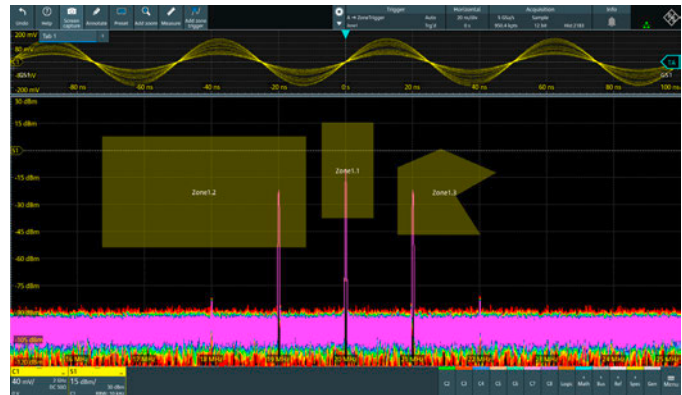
Undo Help Screen capture Annotate Preset Add zone Measure Add zone trigger

Trigger
Auto
Trig'd

Horizontal
20 ns/div
0 s

Acquisition
5 GSa/s
Sample
12 bit

Info

200 mV Tab 1
80 mV
-80 mV
-200 mV
-80 ns -60 ns -40 ns -20 ns 0 s 20 ns 40 ns 60 ns 80 ns 100 ns

30 dBm
15 dBm
S1
-15 dBm
-30 dBm
-45 dBm
-60 dBm
-75 dBm
-90 dBm
-105 dBm

Zone1.2
Zone1.1
Zone1.3

C1
40 mV/
S1
15 dBm/

C2 C3 C4 C5 C6 C7 C8 Logic Math Bus Ref Spec Gen Menu